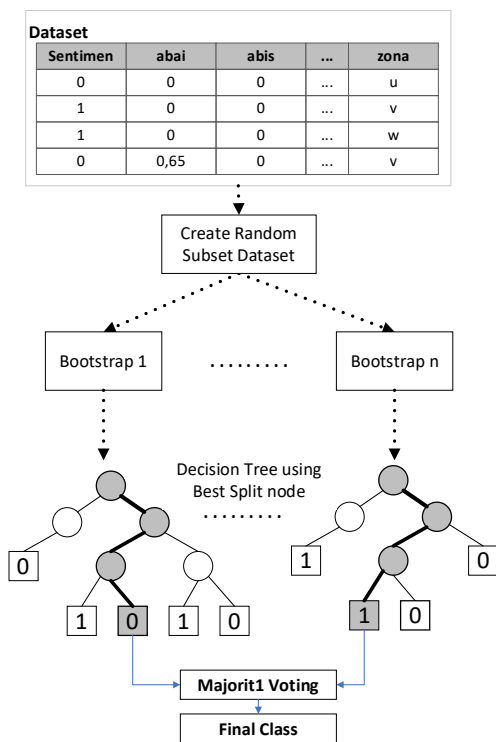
Dataset

| Sentimen | abai | abis | ... | zona |
|---|---|---|---|---|
| 0 | 0 | 0 | ... | u |
| 1 | 0 | 0 | ... | v |
| 1 | 0 | 0 | ... | w |
| 0 | 0,65 | 0 | ... | v |

Create Random Subset Dataset

Bootstrap 1

.........

Bootstrap n

Decision Tree using Best Split node

.........

0

1

0

1

0

1

0

1

0

Majorit1 Voting

Final Class